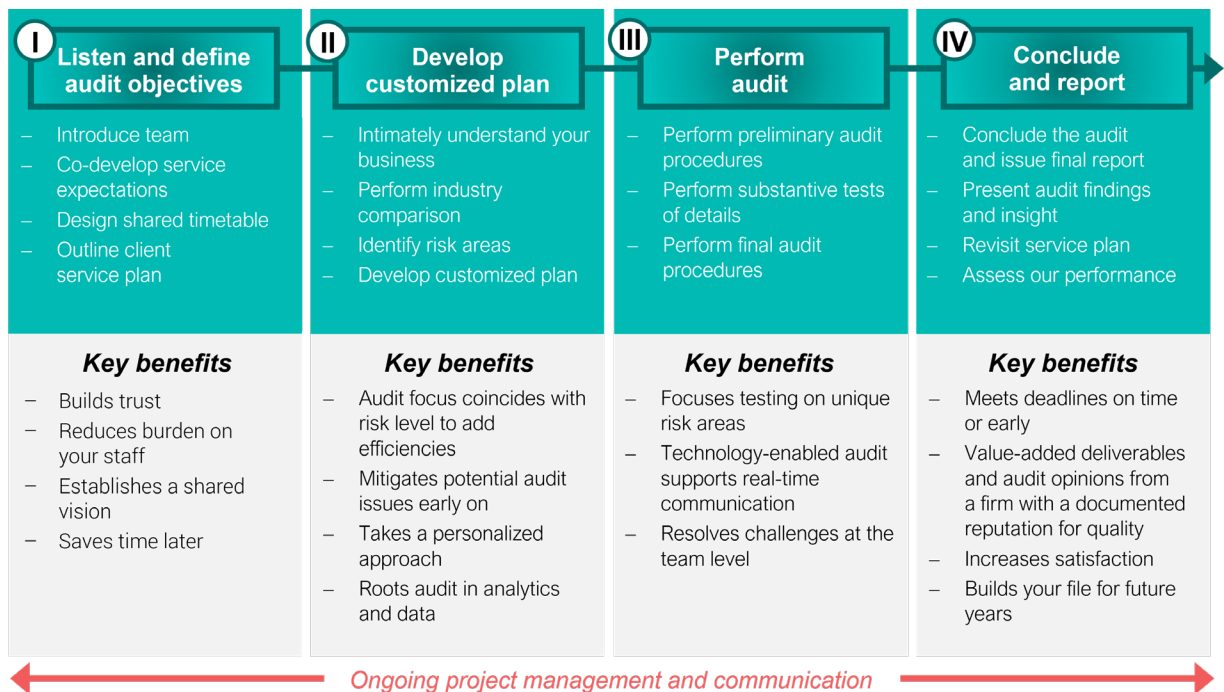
I
Listen and define audit objectives

– Introduce team
– Co-develop service expectations
– Design shared timetable
– Outline client service plan

II
Develop customized plan

– Intimately understand your business
– Perform industry comparison
– Identify risk areas
– Develop customized plan

III
Perform audit

– Perform preliminary audit procedures
– Perform substantive tests of details
– Perform final audit procedures

IV
Conclude and report

– Conclude the audit and issue final report
– Present audit findings and insight
– Revisit service plan
– Assess our performance

*Key benefits*

– Builds trust
– Reduces burden on your staff
– Establishes a shared vision
– Saves time later

*Key benefits*

– Audit focus coincides with risk level to add efficiencies
– Mitigates potential audit issues early on
– Takes a personalized approach
– Roots audit in analytics and data

*Key benefits*

– Focuses testing on unique risk areas
– Technology-enabled audit supports real-time communication
– Resolves challenges at the team level

*Key benefits*

– Meets deadlines on time or early
– Value-added deliverables and audit opinions from a firm with a documented reputation for quality
– Increases satisfaction
– Builds your file for future years

*Ongoing project management and communication*